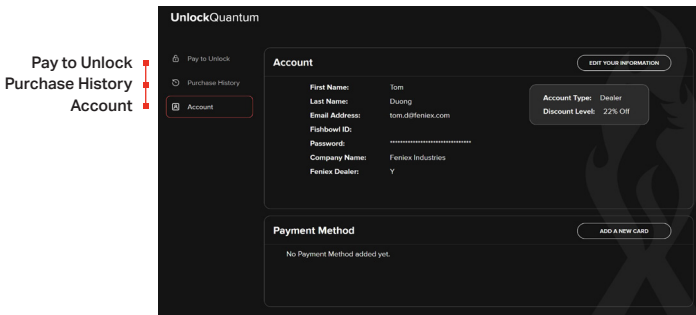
Pay to Unlock
Purchase History
Account

UnlockQuantum

Pay to Unlock
Purchase History
Account

Account

EDIT YOUR INFORMATION

First Name: Tom
Last Name: Duong
Email Address: tom.d@feniex.com
Fishbowl ID:
Password: ••••••••••••••••••••••••••••••••
Company Name: Feniex Industries
Feniex Dealer: Y

Account Type: Dealer
Discount Level: 22% Off

Payment Method

ADD A NEW CARD

No Payment Method added yet.